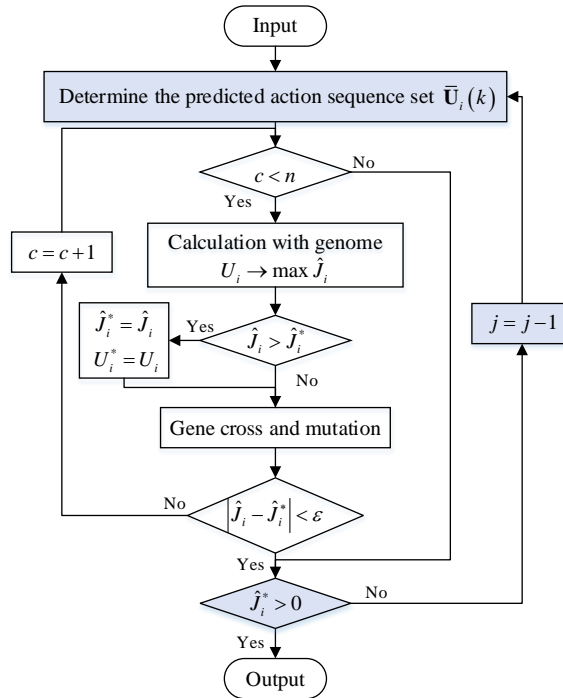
Input

Determine the predicted action sequence set $\bar{\mathbf{U}}_i(k)$

$c < n$

No

Yes

$c = c + 1$

Calculation with genome $U_i \rightarrow \max \hat{J}_i$

$j = j - 1$

$\hat{J}_i^* = \hat{J}_i$
$U_i^* = U_i$

Yes

$\hat{J}_i > \hat{J}_i^*$

No

Gene cross and mutation

No

$\left|\hat{J}_i - \hat{J}_i^*\right| < \varepsilon$

Yes

$\hat{J}_i^* > 0$

No

Yes

Output